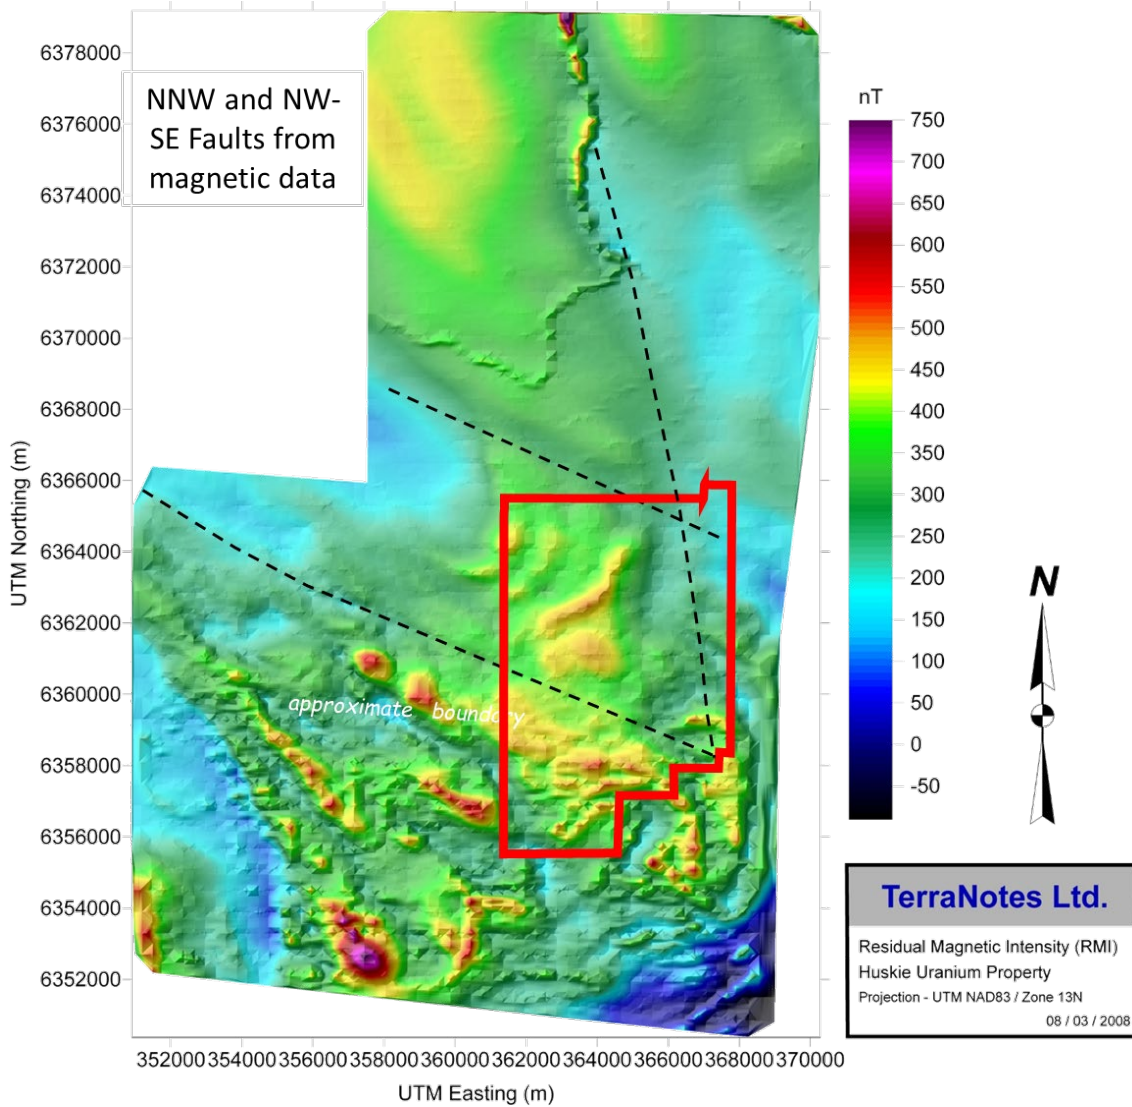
NNW and NW-SE Faults from magnetic data

UTM Northing (m)

6378000
6376000
6374000
6372000
6370000
6368000
6366000
6364000
6362000
6360000
6358000
6356000
6354000
6352000

approximate boundary

352000 354000 356000 358000 360000 362000 364000 366000 368000 370000

UTM Easting (m)

nT
750
700
650
600
550
500
450
400
350
300
250
200
150
100
50
0
-50

N

TerraNotes Ltd.

Residual Magnetic Intensity (RMI)
Huskie Uranium Property
Projection - UTM NAD83 / Zone 13N
08 / 03 / 2008